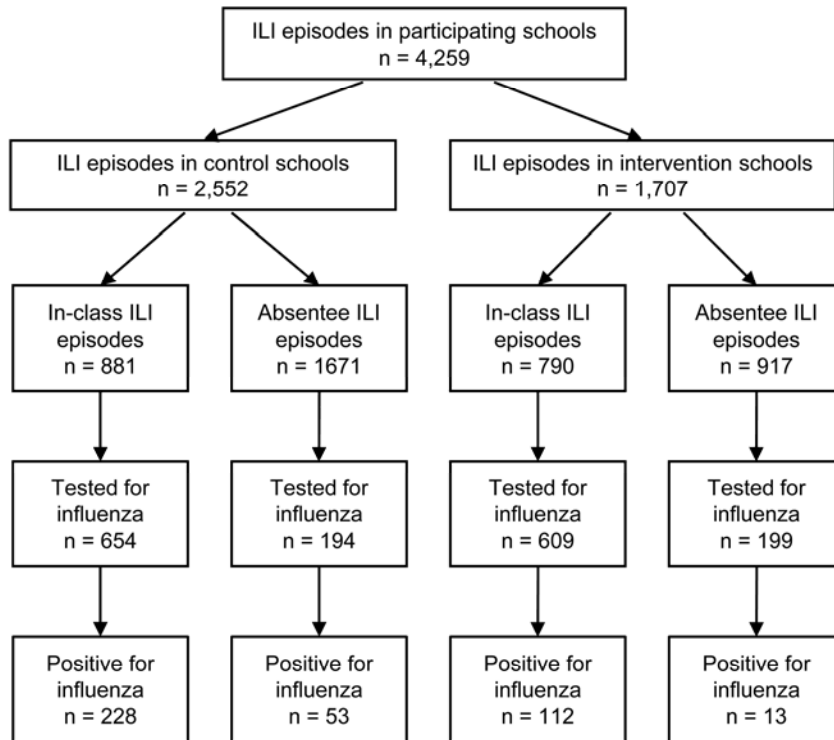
ILI episodes in participating schools
n = 4,259

ILI episodes in control schools
n = 2,552

ILI episodes in intervention schools
n = 1,707

In-class ILI episodes
n = 881

Absentee ILI episodes
n = 1671

In-class ILI episodes
n = 790

Absentee ILI episodes
n = 917

Tested for influenza
n = 654

Tested for influenza
n = 194

Tested for influenza
n = 609

Tested for influenza
n = 199

Positive for influenza
n = 228

Positive for influenza
n = 53

Positive for influenza
n = 112

Positive for influenza
n = 13